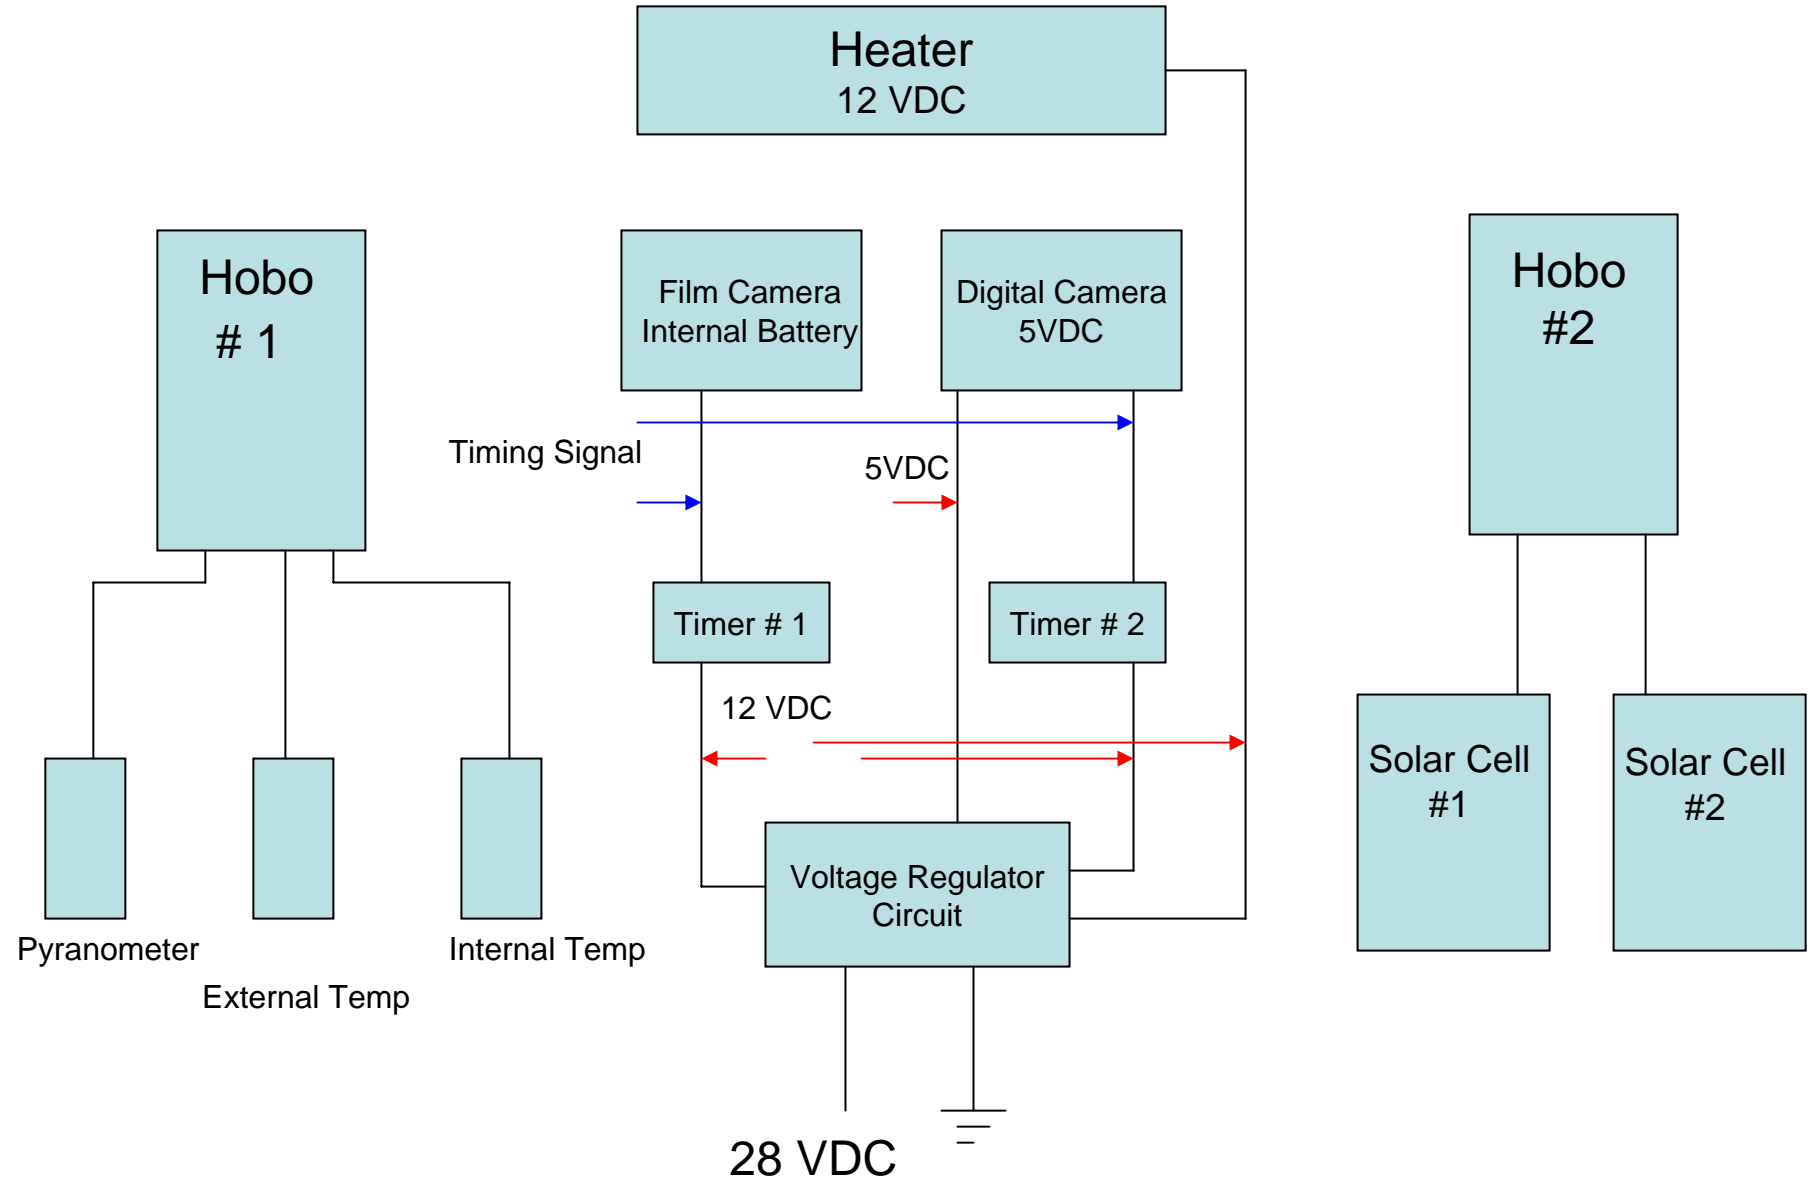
Heater
12 VDC

Hobo
# 1

Film Camera
Internal Battery

Digital Camera
5VDC

Hobo
#2

Timing Signal

5VDC

Timer # 1

Timer # 2

12 VDC

Solar Cell
#1

Solar Cell
#2

Voltage Regulator
Circuit

Pyranometer

External Temp

Internal Temp

28 VDC